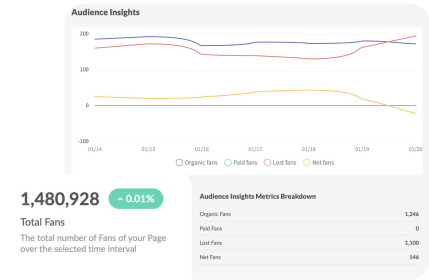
Audience Insights

200
100
0
-100

01/14 01/15 01/16 01/17 01/18 01/19 01/20

Organic fans Paid fans Lost fans Net fans

1,480,928 ▲ 0.01%

Total Fans

The total number of Fans of your Page over the selected time interval

Audience Insights Metrics Breakdown

| | |
|---|---|
| Organic Fans | 1,246 |
| Paid Fans | 0 |
| Lost Fans | 1,100 |
| Net Fans | 146 |